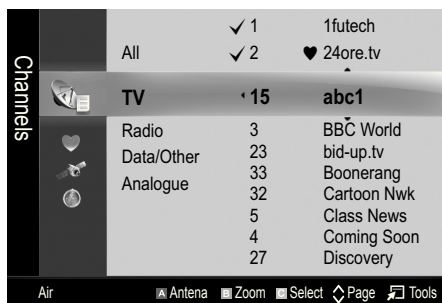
Channels

All
✓ 1 1futech
✓ 2 ♥ 24ore.tv

TV
15 abc1

Radio
Data/Other
Analogue

3 BBC World
23 bid-up.tv
33 Boonerang
32 Cartoon Nwk
5 Class News
4 Coming Soon
27 Discovery

Air
A Antena B Zoom C Select ◇ Page Tools